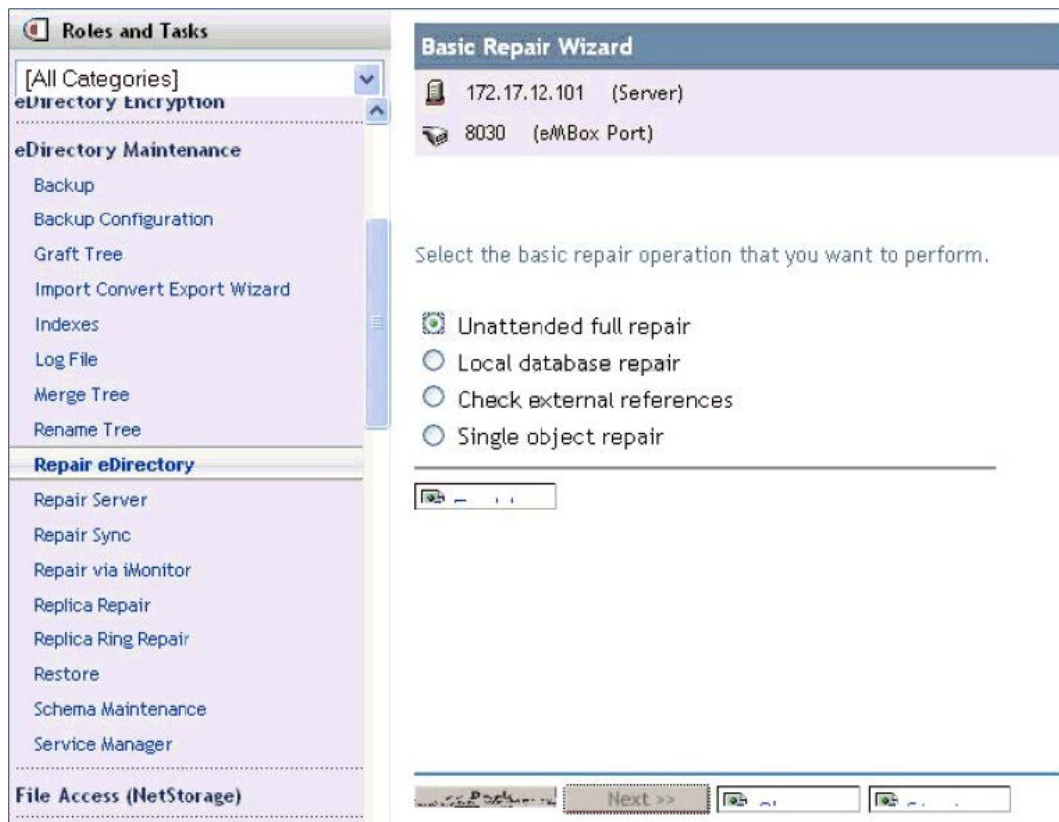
Roles and Tasks

[All Categories]

eDirectory Encryption

eDirectory Maintenance

Backup

Backup Configuration

Graft Tree

Import Convert Export Wizard

Indexes

Log File

Merge Tree

Rename Tree

Repair eDirectory

Repair Server

Repair Sync

Repair via iMonitor

Replica Repair

Replica Ring Repair

Restore

Schema Maintenance

Service Manager

File Access (NetStorage)

Basic Repair Wizard

172.17.12.101 (Server)

8030 (eMBox Port)

Select the basic repair operation that you want to perform.

Unattended full repair

Local database repair

Check external references

Single object repair

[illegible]

<< Back

Next >>

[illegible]

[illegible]